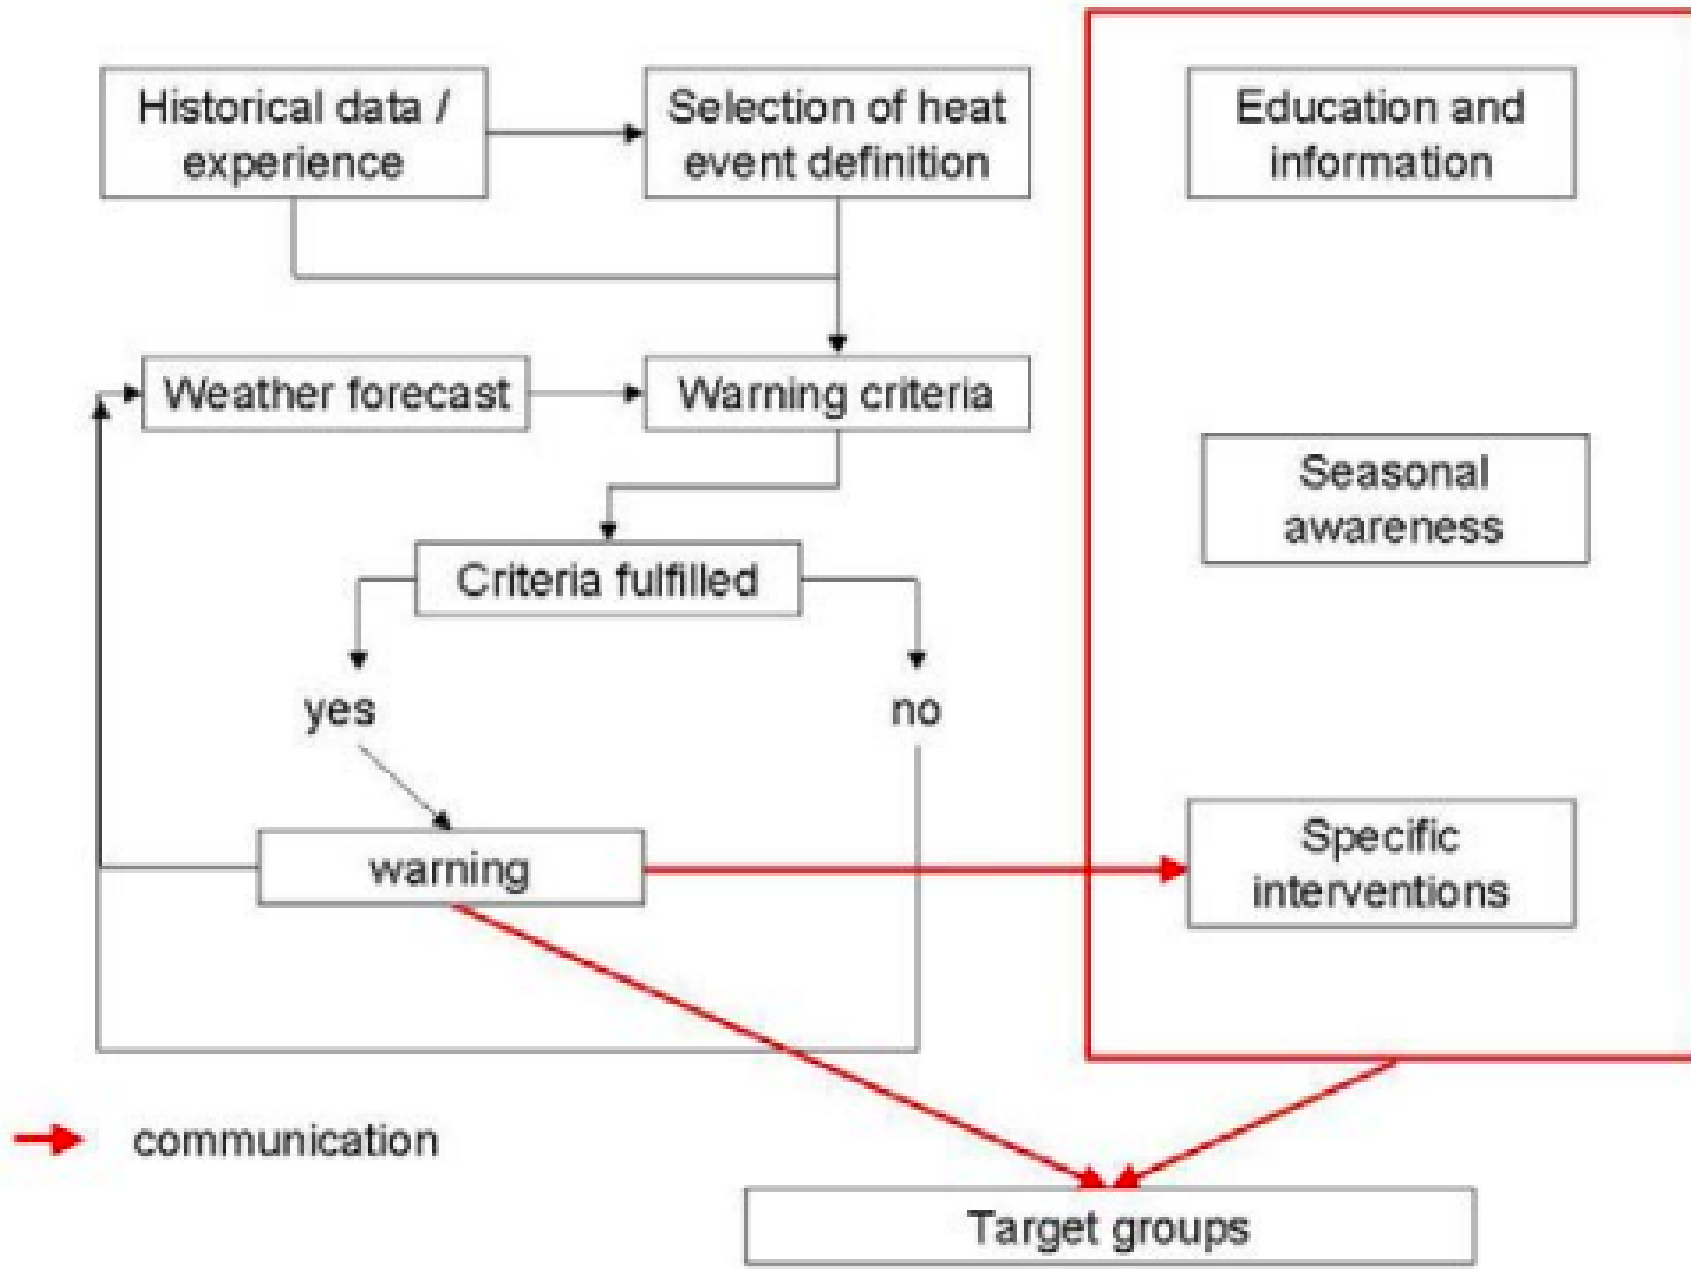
Historical data / experience

Selection of heat event definition

Education and information

Weather forecast

Warning criteria

Seasonal awareness

Criteria fulfilled

yes

no

warning

Specific interventions

communication

Target groups